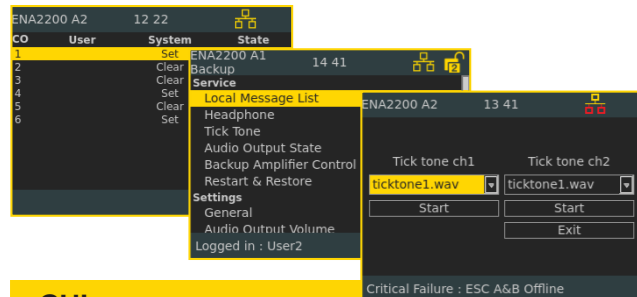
ENA2200 A2 12 22

| CO | User | System | State |
|---|---|---|---|
| 1 | | Set | |
| 2 | | Clear | |
| 3 | | Clear | |
| 4 | | Set | |
| 5 | | Clear | |
| 6 | | Set | |

ENA2200 A1 14 41
Backup
Service
Local Message List
Headphone
Tick Tone
Audio Output State
Backup Amplifier Control
Restart & Restore
Settings
General
Audio Output Volume
Logged in : User2

ENA2200 A2 13 41

Tick tone ch1
ticktone1.wav
Start

Tick tone ch2
ticktone1.wav
Start
Exit

Critical Failure : ESC A&B Offline

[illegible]